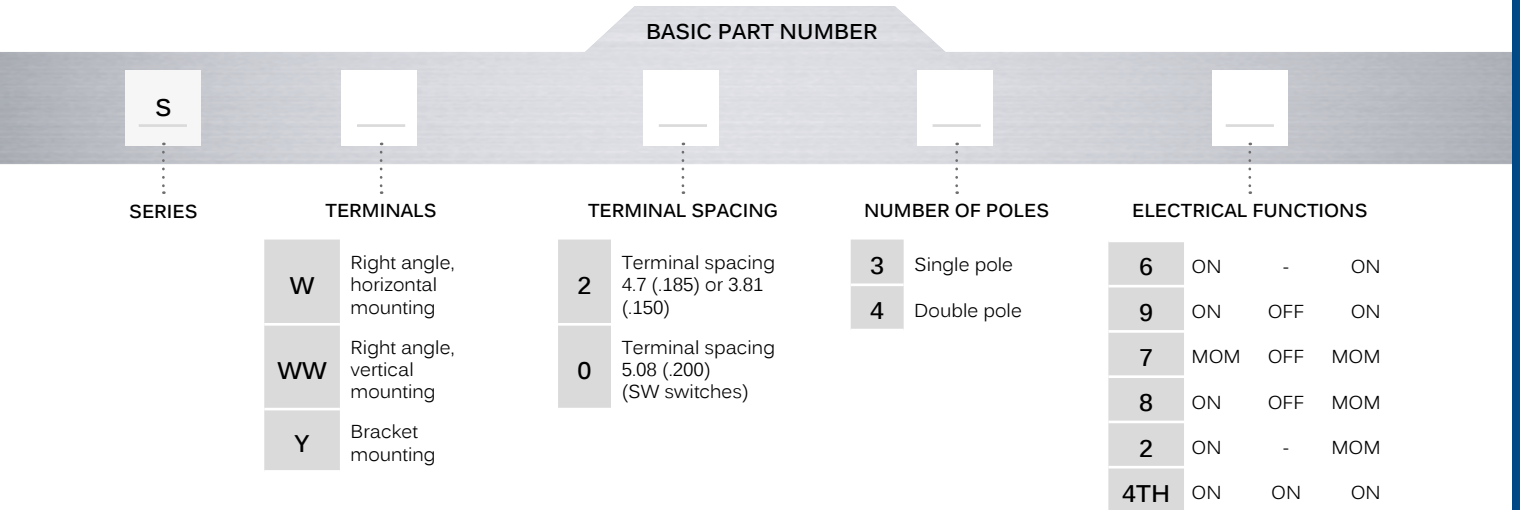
BASIC PART NUMBER

S

SERIES

TERMINALS

| | |
|---|---|
| W | Right angle, horizontal mounting |
| WW | Right angle, vertical mounting |
| Y | Bracket mounting |

TERMINAL SPACING

| | |
|---|---|
| 2 | Terminal spacing 4.7 (.185) or 3.81 (.150) |
| 0 | Terminal spacing 5.08 (.200) (SW switches) |

NUMBER OF POLES

| | |
|---|---|
| 3 | Single pole |
| 4 | Double pole |

ELECTRICAL FUNCTIONS

| | | | |
|---|---|---|---|
| 6 | ON | - | ON |
| 9 | ON | OFF | ON |
| 7 | MOM | OFF | MOM |
| 8 | ON | OFF | MOM |
| 2 | ON | - | MOM |
| 4TH | ON | ON | ON |